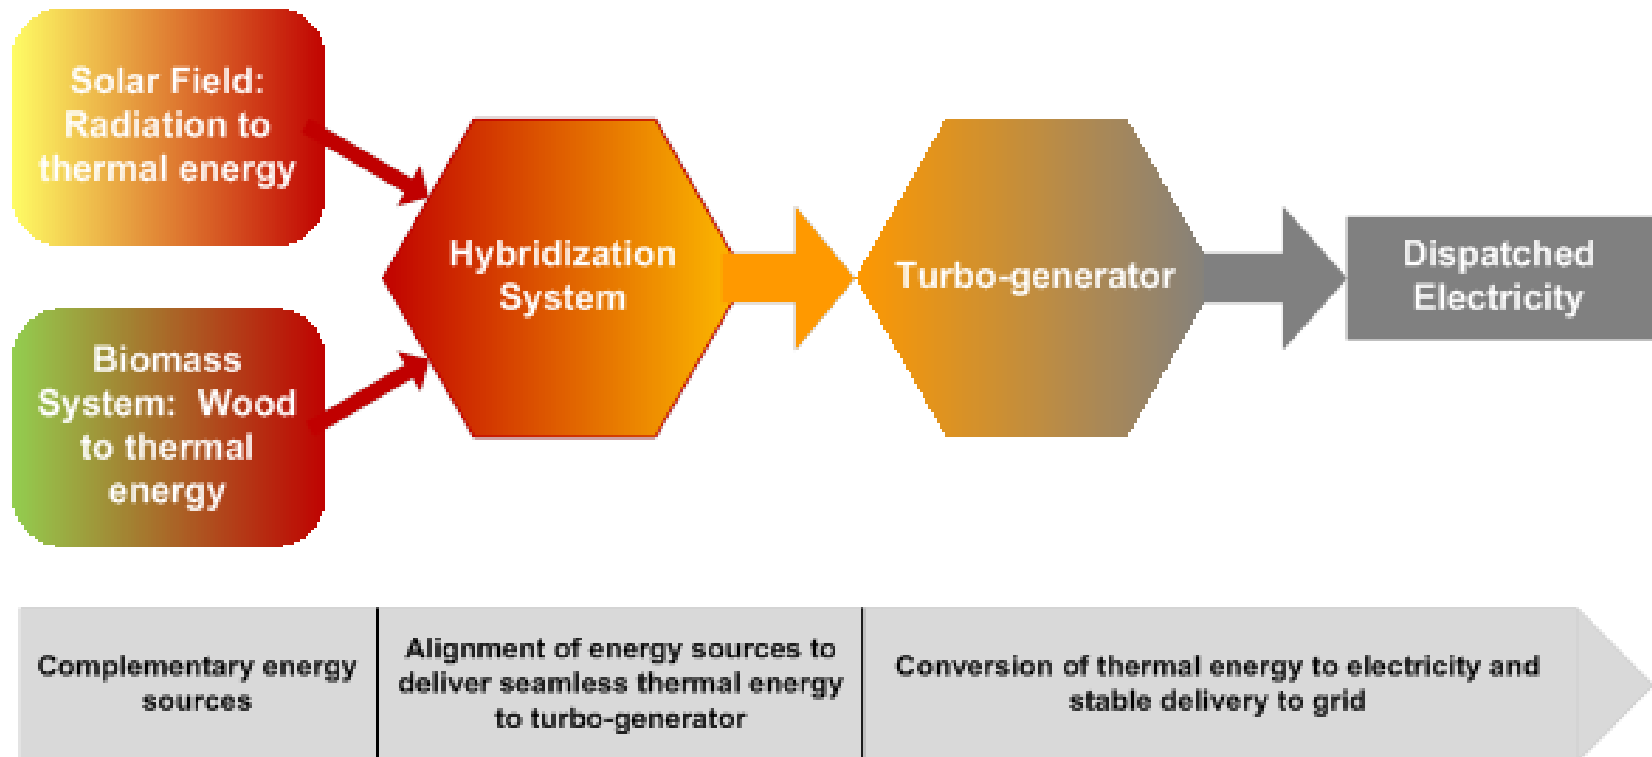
Solar Field: Radiation to thermal energy

Biomass System: Wood to thermal energy

Hybridization System

Turbo-generator

Dispatched Electricity

| Complementary energy sources | Alignment of energy sources to deliver seamless thermal energy to turbo-generator | Conversion of thermal energy to electricity and stable delivery to grid |